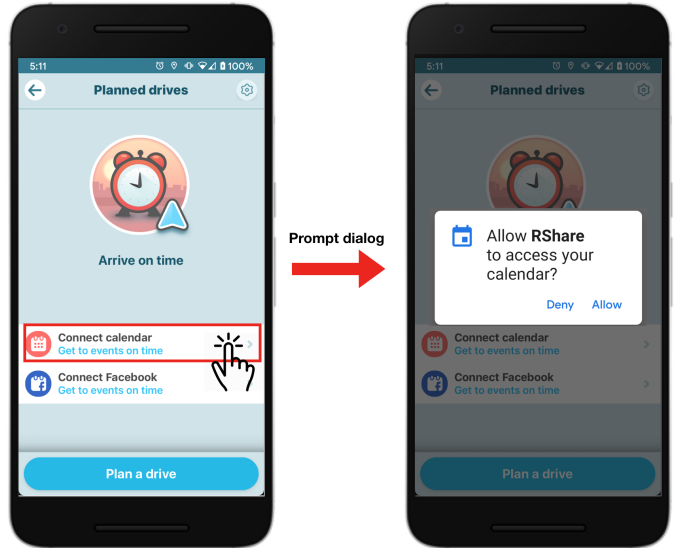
5:11 100%

Planned drives

Arrive on time

Connect calendar
Get to events on time

Connect Facebook
Get to events on time

Plan a drive

Prompt dialog

5:11

Planned drives

Allow **RShare** to access your calendar?

Deny Allow

Connect calendar
Get to events on time

Connect Facebook
Get to events on time

Plan a drive